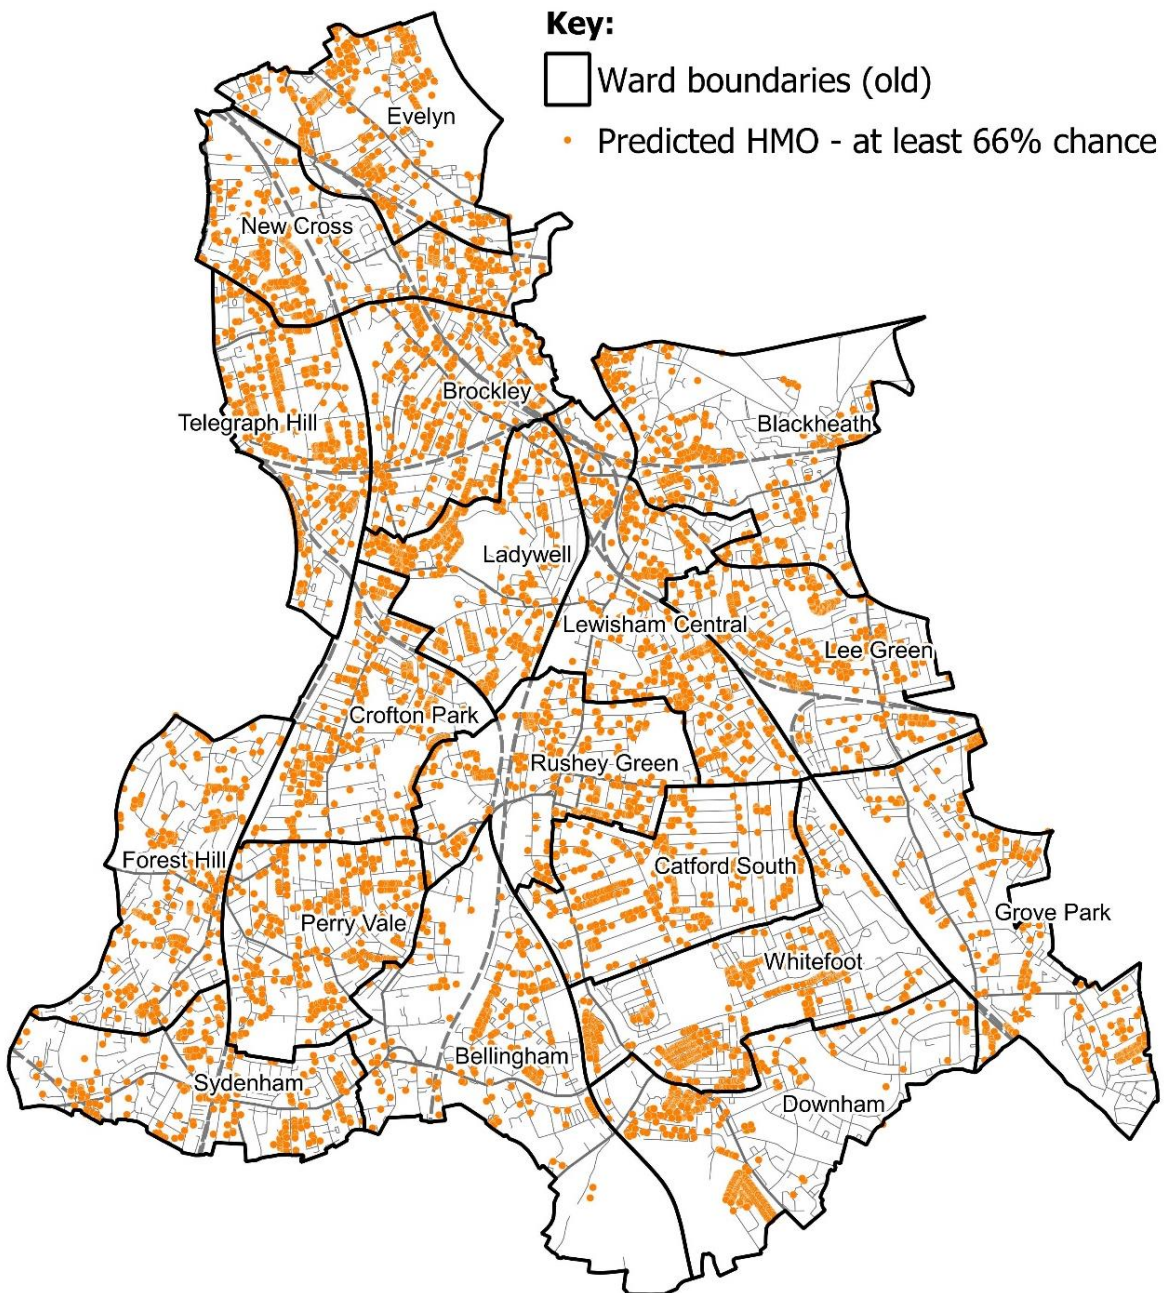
Key:
Ward boundaries (old)
Predicted HMO - at least 66% chance

Evelyn
New Cross
Brockley
Telegraph Hill
Blackheath
Ladywell
Lewisham Central
Lee Green
Crofton Park
Rushey Green
Forest Hill
Catford South
Perry Vale
Grove Park
Whitefoot
Bellingham
Sydenham
Downham